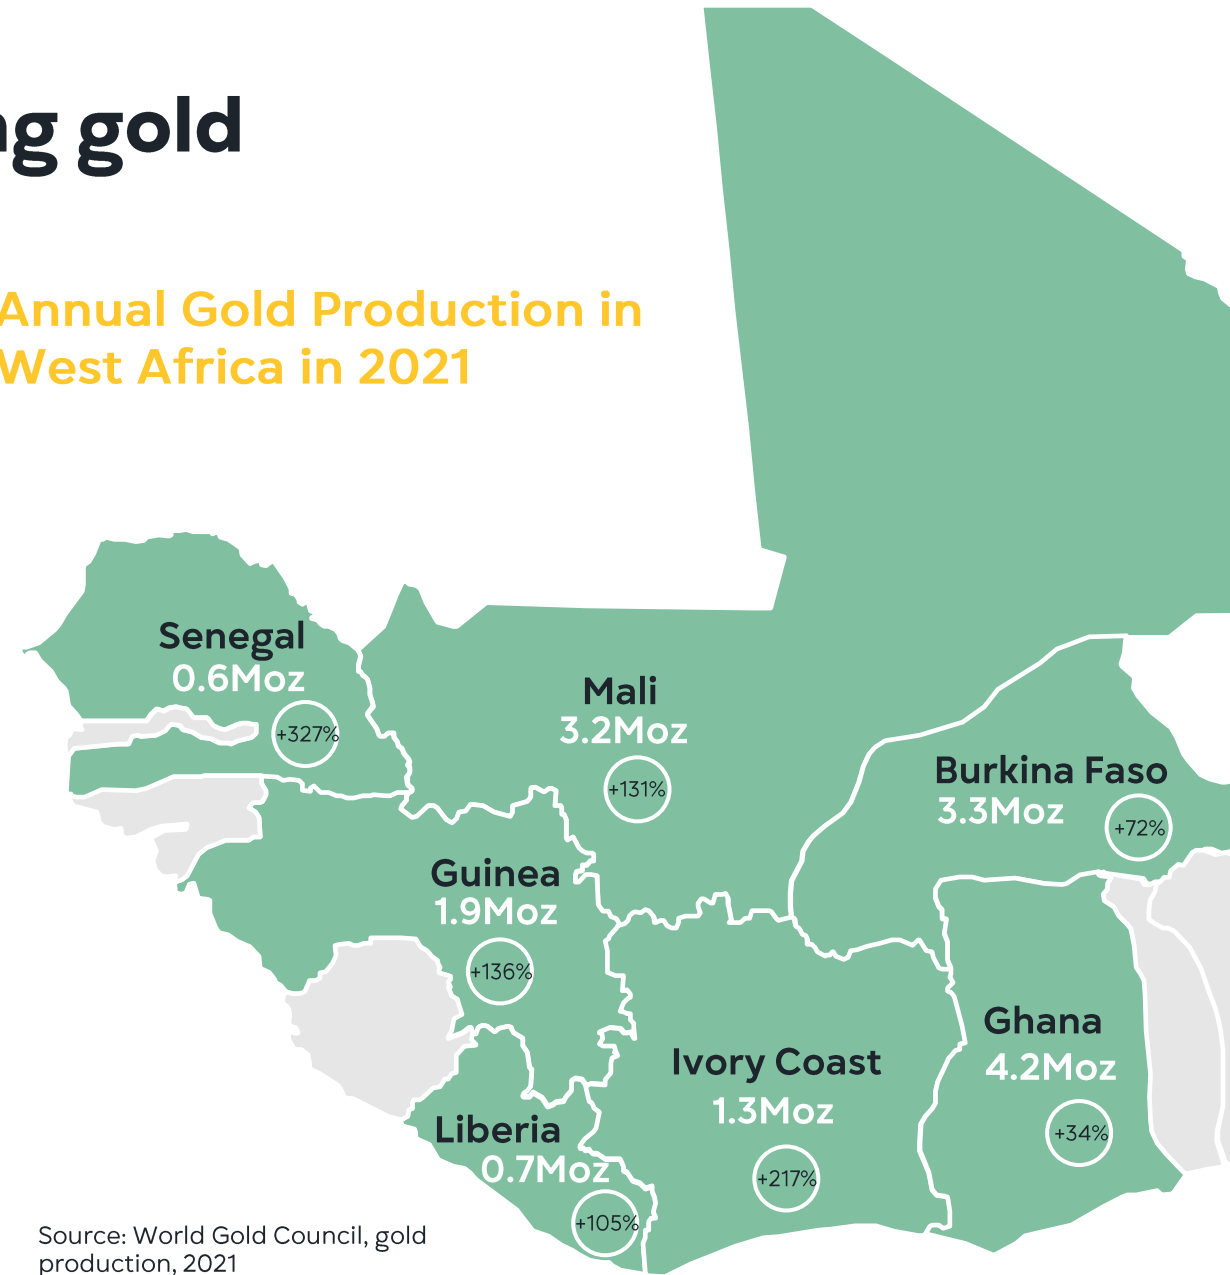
ng gold

Annual Gold Production in West Africa in 2021

Senegal
0.6Moz
+327%

Mali
3.2Moz
+131%

Burkina Faso
3.3Moz
+72%

Guinea
1.9Moz
+136%

Ghana
4.2Moz
+34%

Ivory Coast
1.3Moz
+217%

Liberia
0.7Moz
+105%

Source: World Gold Council, gold production, 2021